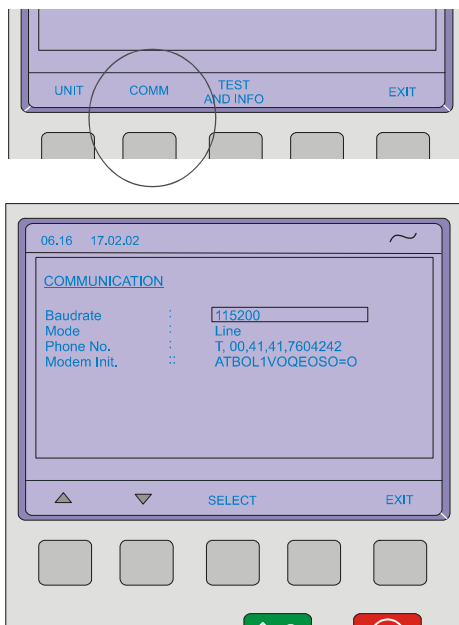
UNIT COMM TEST AND INFO EXIT

06.16 17.02.02

COMMUNICATION

| | | |
|---|---|---|
| Baudrate | : | 115200 |
| Mode | : | Line |
| Phone No. | : | T, 00,41,41,7604242 |
| Modem Init. | :: | ATBOL1VOQEOSO=O |

SELECT EXIT